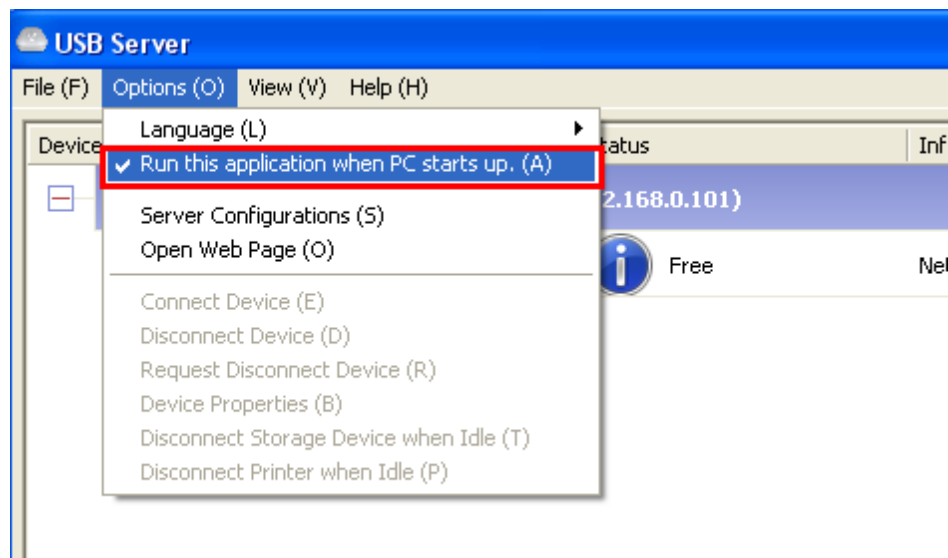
USB Server

File (F) Options (O) View (V) Help (H)

Device
Language (L)
✔ Run this application when PC starts up. (A)
Server Configurations (S)
Open Web Page (O)
Connect Device (E)
Disconnect Device (D)
Request Disconnect Device (R)
Device Properties (B)
Disconnect Storage Device when Idle (T)
Disconnect Printer when Idle (P)

tatus
Inf
2.168.0.101)
Free
Ne